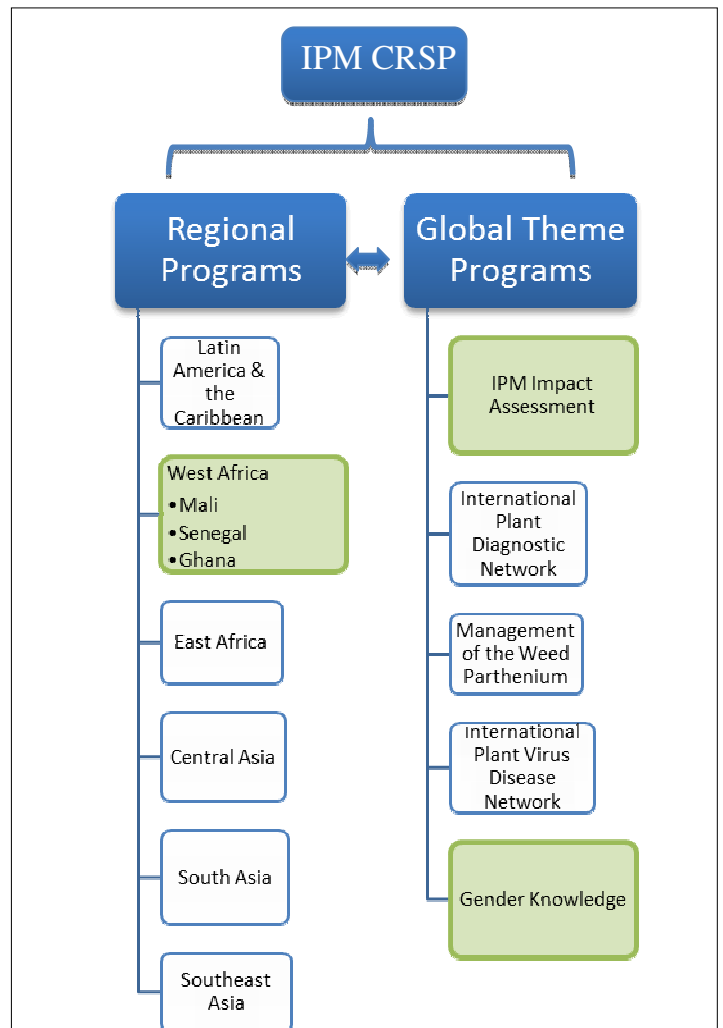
IPM CRSP

Regional Programs

Global Theme Programs

Latin America & the Caribbean

West Africa
• Mali
• Senegal
• Ghana

East Africa

Central Asia

South Asia

Southeast Asia

IPM Impact Assessment

International Plant Diagnostic Network

Management of the Weed Parthenium

International Plant Virus Disease Network

Gender Knowledge